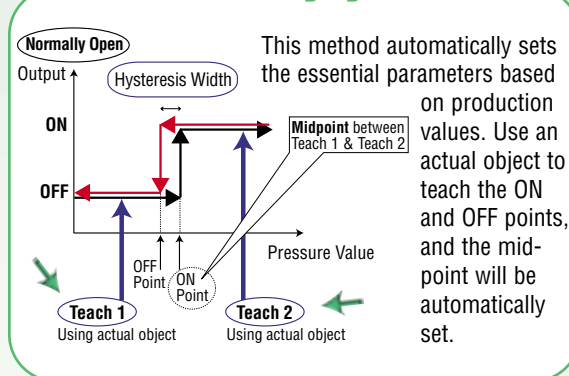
Normally Open

Output

Hysteresis Width

ON

OFF

Midpoint between Teach 1 & Teach 2

Pressure Value

OFF Point

ON Point

Teach 1
Using actual object

Teach 2
Using actual object

This method automatically sets the essential parameters based on production values. Use an actual object to teach the ON and OFF points, and the midpoint will be automatically set.